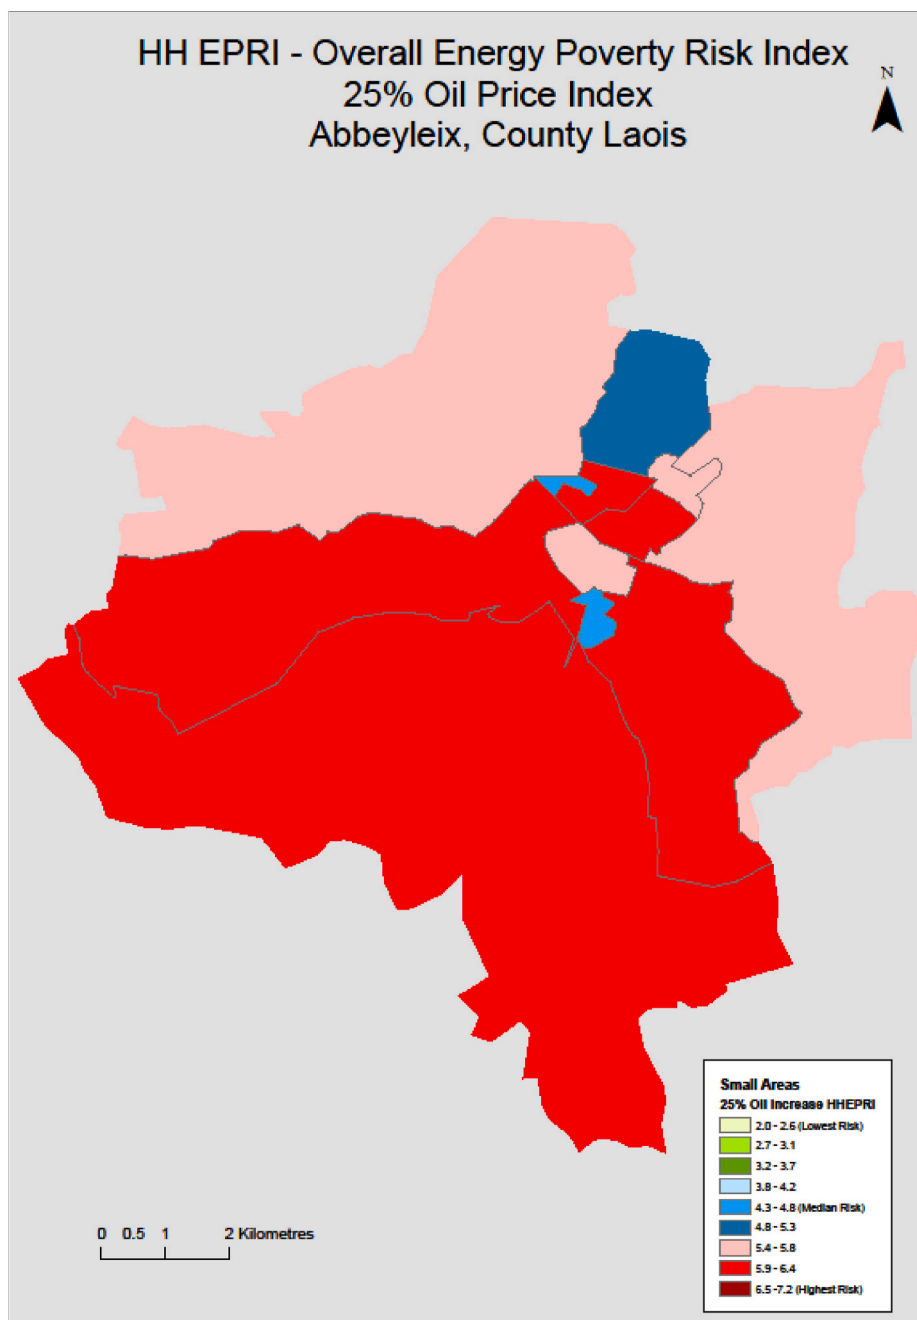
HH EPRI - Overall Energy Poverty Risk Index
25% Oil Price Index
Abbeyleix, County Laois

N

Small Areas
25% Oil Increase HHEPRI
2.0 - 2.6 (Lowest Risk)
2.7 - 3.1
3.2 - 3.7
3.8 - 4.2
4.3 - 4.8 (Median Risk)
4.8 - 5.3
5.4 - 5.8
5.9 - 6.4
6.5 - 7.2 (Highest Risk)

0 0.5 1 2 Kilometres